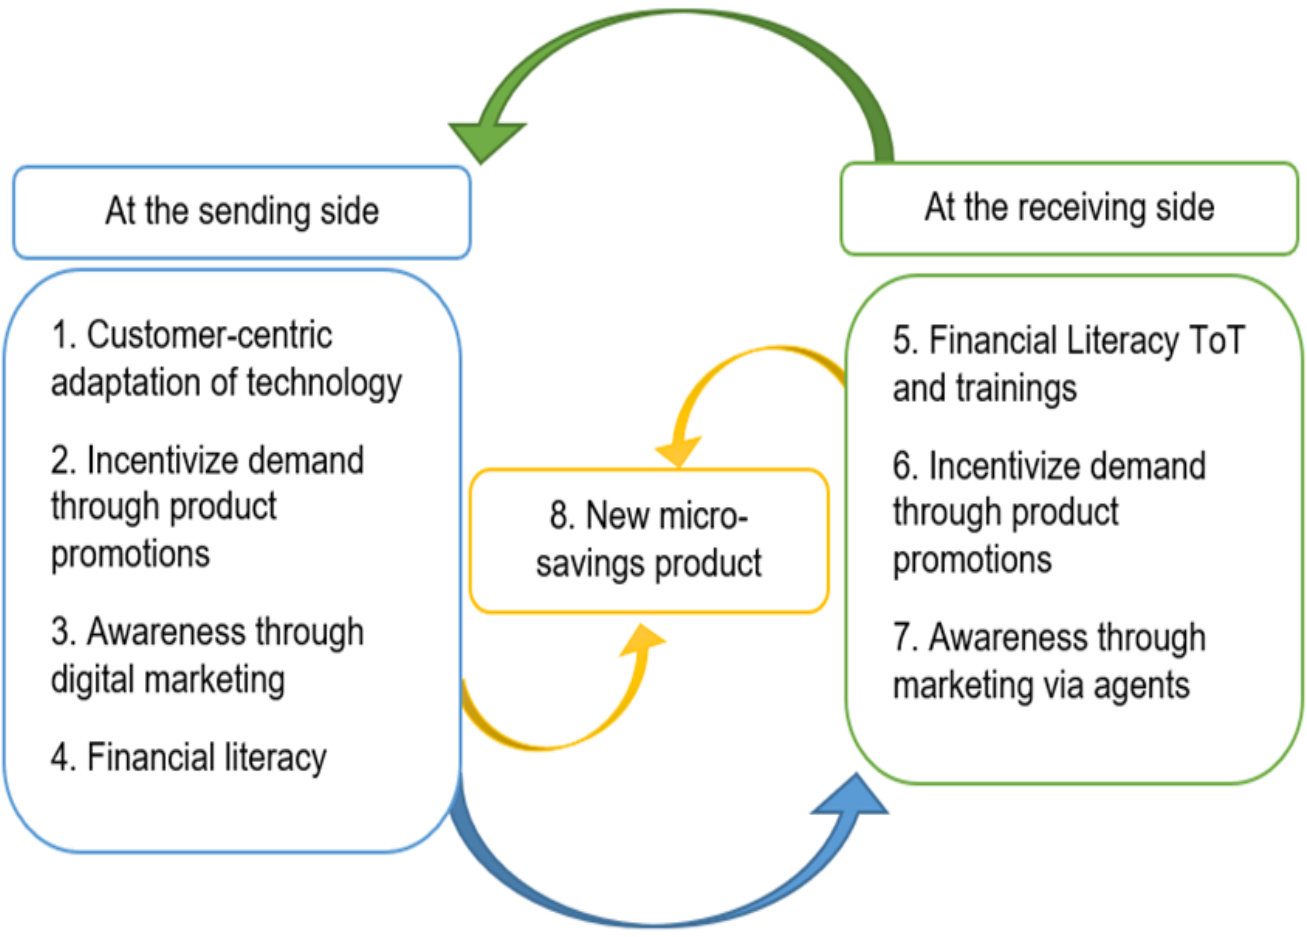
At the sending side

1. Customer-centric adaptation of technology

2. Incentivize demand through product promotions

3. Awareness through digital marketing

4. Financial literacy

8. New micro-savings product

At the receiving side

5. Financial Literacy ToT and trainings

6. Incentivize demand through product promotions

7. Awareness through marketing via agents